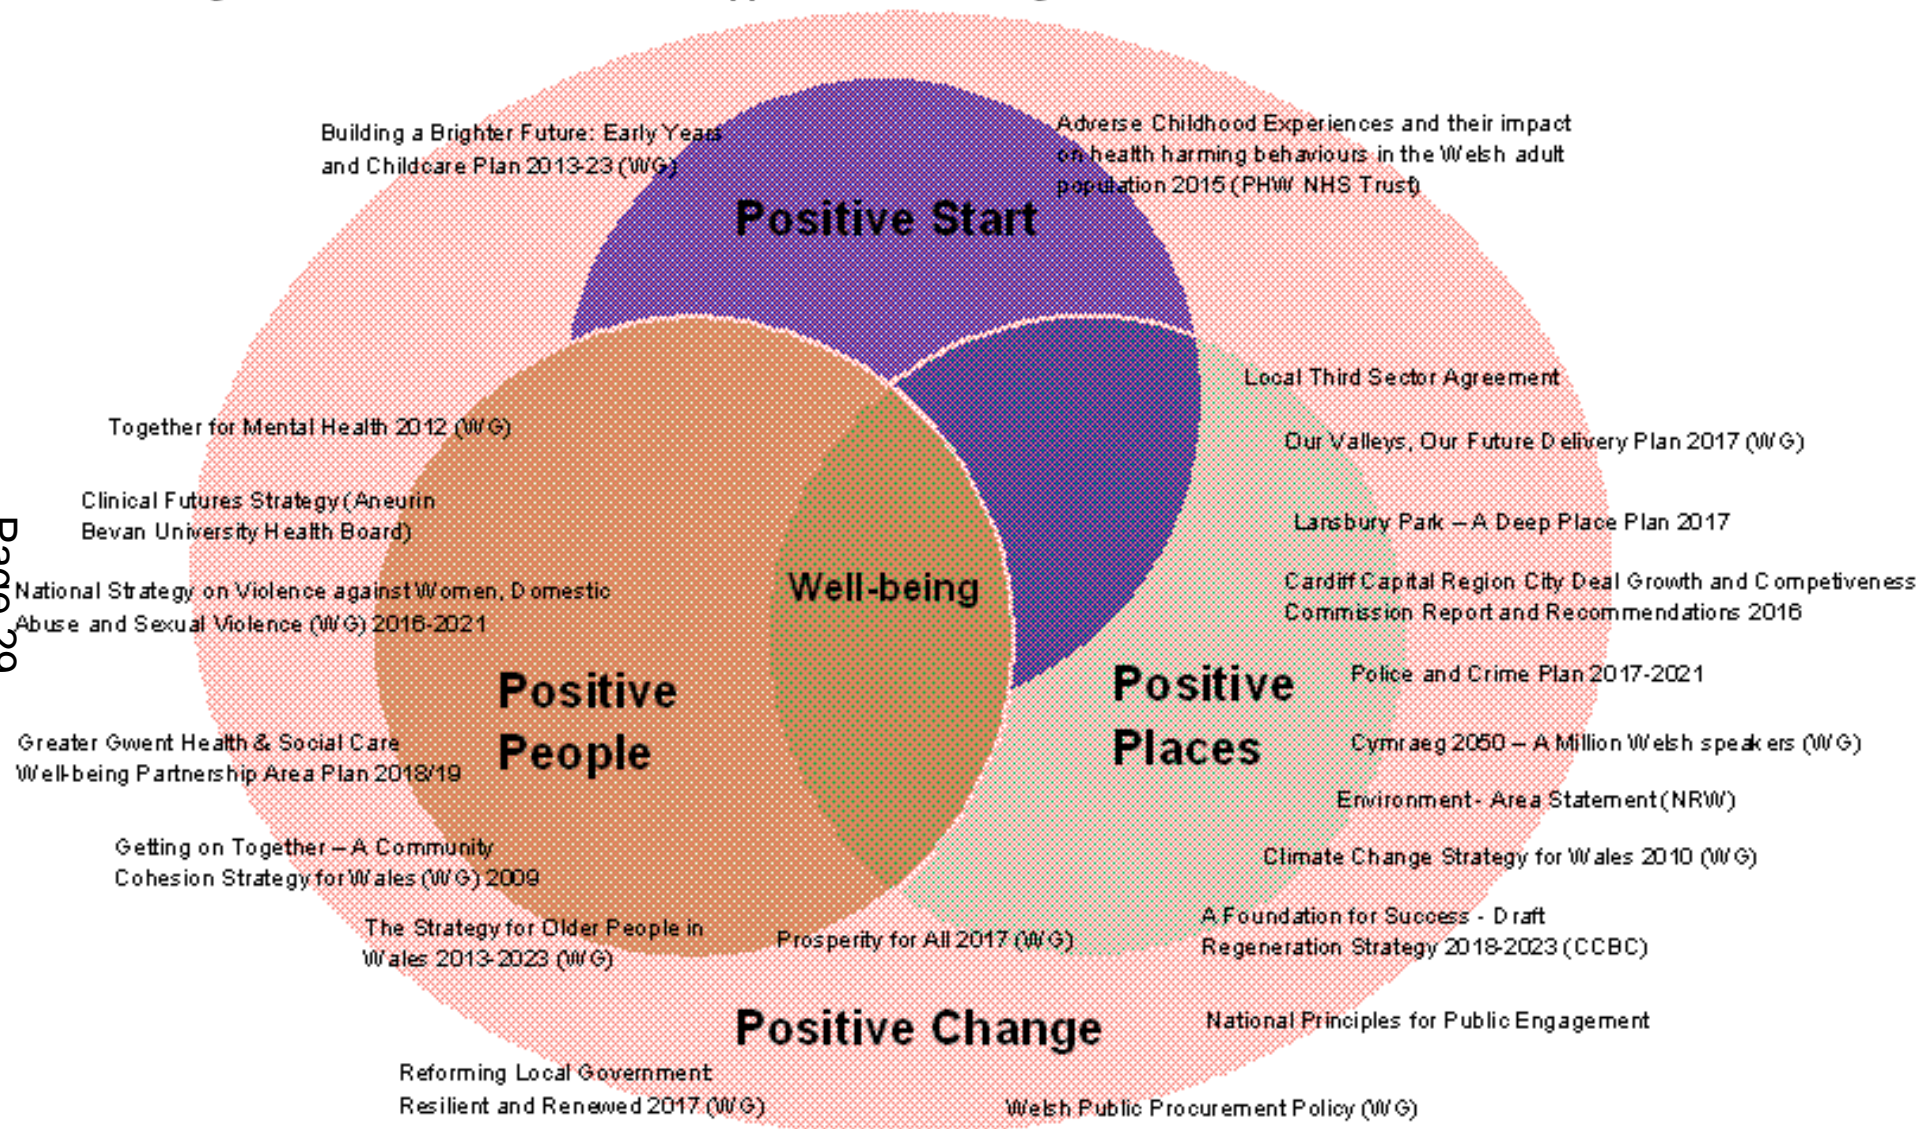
Building a Brighter Future: Early Years and Childcare Plan 2013-23 (WG)

Adverse Childhood Experiences and their impact on health harming behaviours in the Welsh adult population 2015 (PHW NHS Trust)

Positive Start

Local Third Sector Agreement

Together for Mental Health 2012 (WG)

Our Valleys, Our Future Delivery Plan 2017 (WG)

Clinical Futures Strategy (Aneurin Bevan University Health Board)

Lansbury Park – A Deep Place Plan 2017

National Strategy on Violence against Women, Domestic Abuse and Sexual Violence (WG) 2016-2021

Well-being

Cardiff Capital Region City Deal Growth and Competiveness Commission Report and Recommendations 2016

Positive People

Positive Places

Police and Crime Plan 2017-2021

Greater Gwent Health & Social Care Well-being Partnership Area Plan 2018/19

Cymraeg 2050 – A Million Welsh speakers (WG)

Environment - Area Statement (NRW)

Getting on Together – A Community Cohesion Strategy for Wales (WG) 2009

Climate Change Strategy for Wales 2010 (WG)

The Strategy for Older People in Wales 2013-2023 (WG)

Prosperity for All 2017 (WG)

A Foundation for Success - Draft Regeneration Strategy 2018-2023 (CCBC)

Positive Change

National Principles for Public Engagement

Reforming Local Government: Resilient and Renewed 2017 (WG)

Welsh Public Procurement Policy (WG)

Page 20